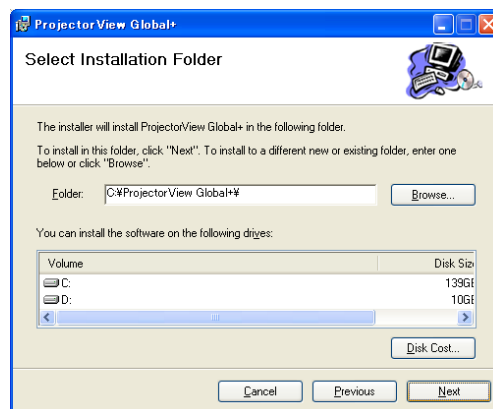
ProjectorView Global+

Select Installation Folder

The installer will install ProjectorView Global+ in the following folder.

To install in this folder, click "Next". To install to a different new or existing folder, enter one below or click "Browse".

Folder: C:¥ProjectorView Global+¥

Browse...

You can install the software on the following drives:

| Volume | Disk Siz |
|---|---|
| C: | 139GE |
| D: | 10GE |

Disk Cost...

Cancel

Previous

Next